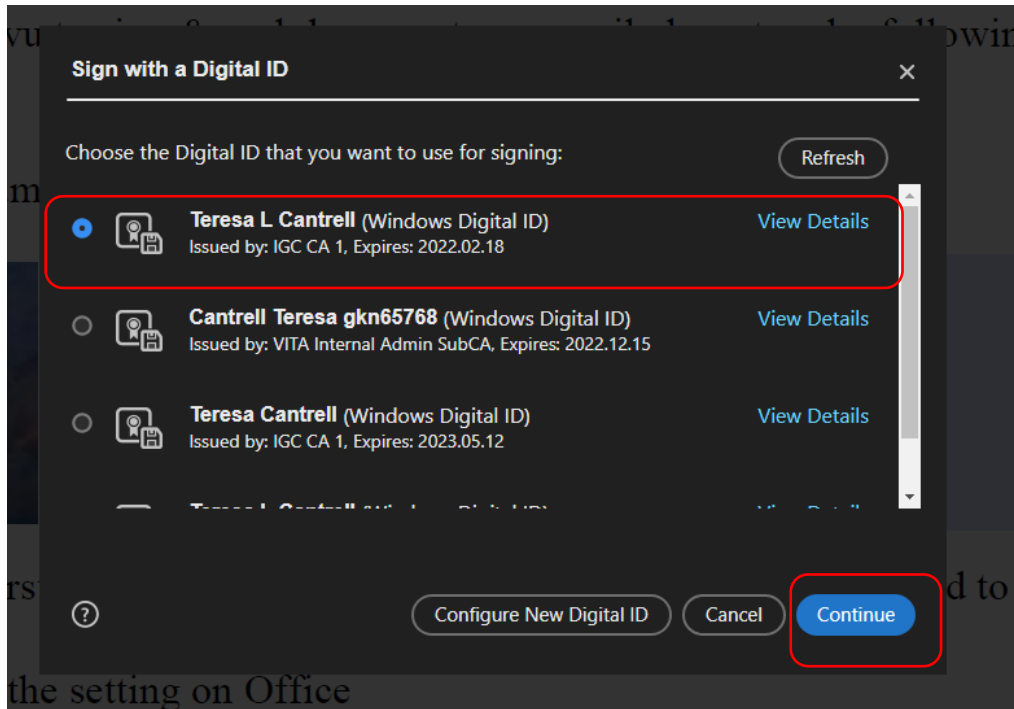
Sign with a Digital ID

×

Choose the Digital ID that you want to use for signing:

Refresh

Teresa L Cantrell (Windows Digital ID)
Issued by: IGC CA 1, Expires: 2022.02.18

View Details

Cantrell Teresa gkn65768 (Windows Digital ID)
Issued by: VITA Internal Admin SubCA, Expires: 2022.12.15

View Details

Teresa Cantrell (Windows Digital ID)
Issued by: IGC CA 1, Expires: 2023.05.12

View Details

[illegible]

?

Configure New Digital ID

Cancel

Continue

the setting on Office